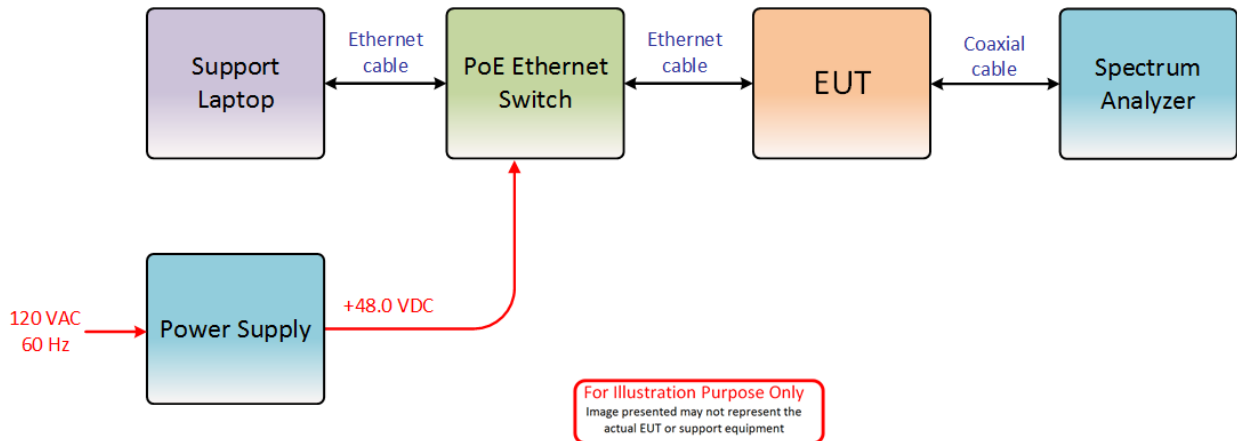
Support Laptop

Ethernet cable

PoE Ethernet Switch

Ethernet cable

EUT

Coaxial cable

Spectrum Analyzer

120 VAC 60 Hz

Power Supply

+48.0 VDC

For Illustration Purpose Only
Image presented may not represent the actual EUT or support equipment